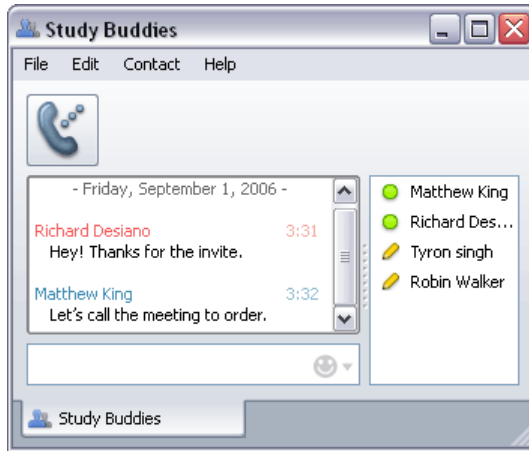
Study Buddies

File Edit Contact Help

- Friday, September 1, 2006 -

Richard Desiano 3:31
Hey! Thanks for the invite.

Matthew King 3:32
Let's call the meeting to order.

Matthew King
Richard Des...
Tyron singh
Robin Walker

Study Buddies